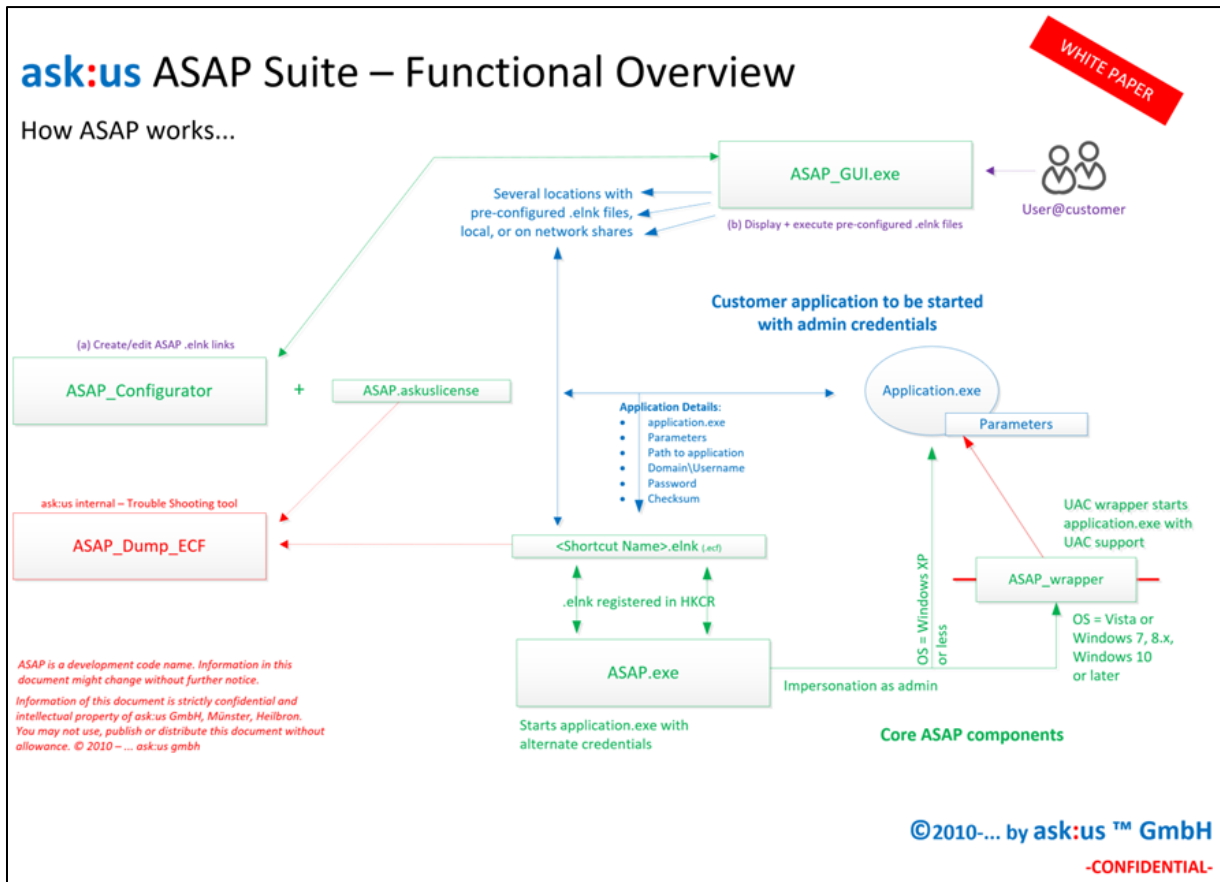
ask:us ASAP Suite – Functional Overview

WHITE PAPER

How ASAP works...

ASAP_GUI.exe

User@customer

Several locations with pre-configured .elnk files, local, or on network shares

(b) Display + execute pre-configured .elnk files

Customer application to be started with admin credentials

(a) Create/edit ASAP .elnk links

ASAP_Configurator

+

ASAP.askuslicense

Application.exe

Parameters

Application Details:
- application.exe
- Parameters
- Path to application
- Domain\Username
- Password
- Checksum

ask:us internal – Trouble Shooting tool

ASAP_Dump_ECF

<Shortcut Name>.elnk (.ecf)

UAC wrapper starts application.exe with UAC support

ASAP_wrapper

.elnk registered in HKCR

OS = Windows XP or less

OS = Vista or Windows 7, 8.x, Windows 10 or later

ASAP is a development code name. Information in this document might change without further notice.

Information of this document is strictly confidential and intellectual property of ask:us GmbH, Münster, Heilbron. You may not use, publish or distribute this document without allowance. © 2010 – ... ask:us gmbh

ASAP.exe

Impersonation as admin

Starts application.exe with alternate credentials

Core ASAP components

©2010-... by ask:us ™ GmbH

-CONFIDENTIAL-